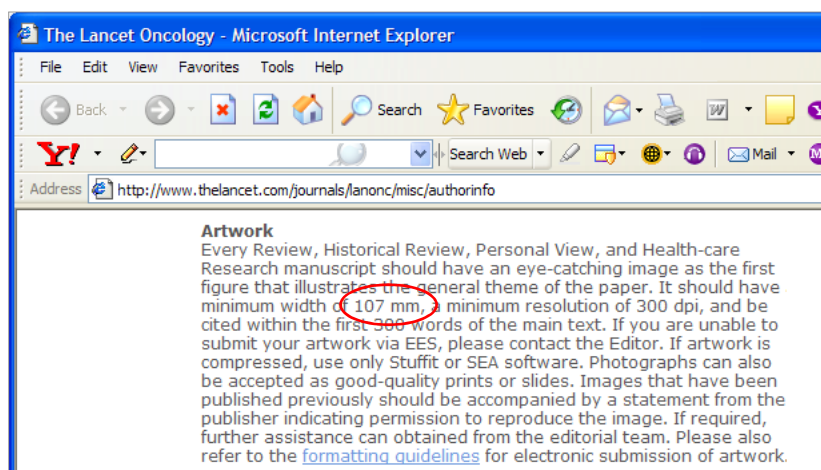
The Lancet Oncology - Microsoft Internet Explorer

File Edit View Favorites Tools Help

Back Search Favorites

Y! Search Web Mail

Address http://www.thelancet.com/journals/lanonc/misc/authorinfo

Artwork
Every Review, Historical Review, Personal View, and Health-care Research manuscript should have an eye-catching image as the first figure that illustrates the general theme of the paper. It should have minimum width of 107 mm, a minimum resolution of 300 dpi, and be cited within the first 300 words of the main text. If you are unable to submit your artwork via EES, please contact the Editor. If artwork is compressed, use only Stuffit or SEA software. Photographs can also be accepted as good-quality prints or slides. Images that have been published previously should be accompanied by a statement from the publisher indicating permission to reproduce the image. If required, further assistance can obtained from the editorial team. Please also refer to the formatting guidelines for electronic submission of artwork.